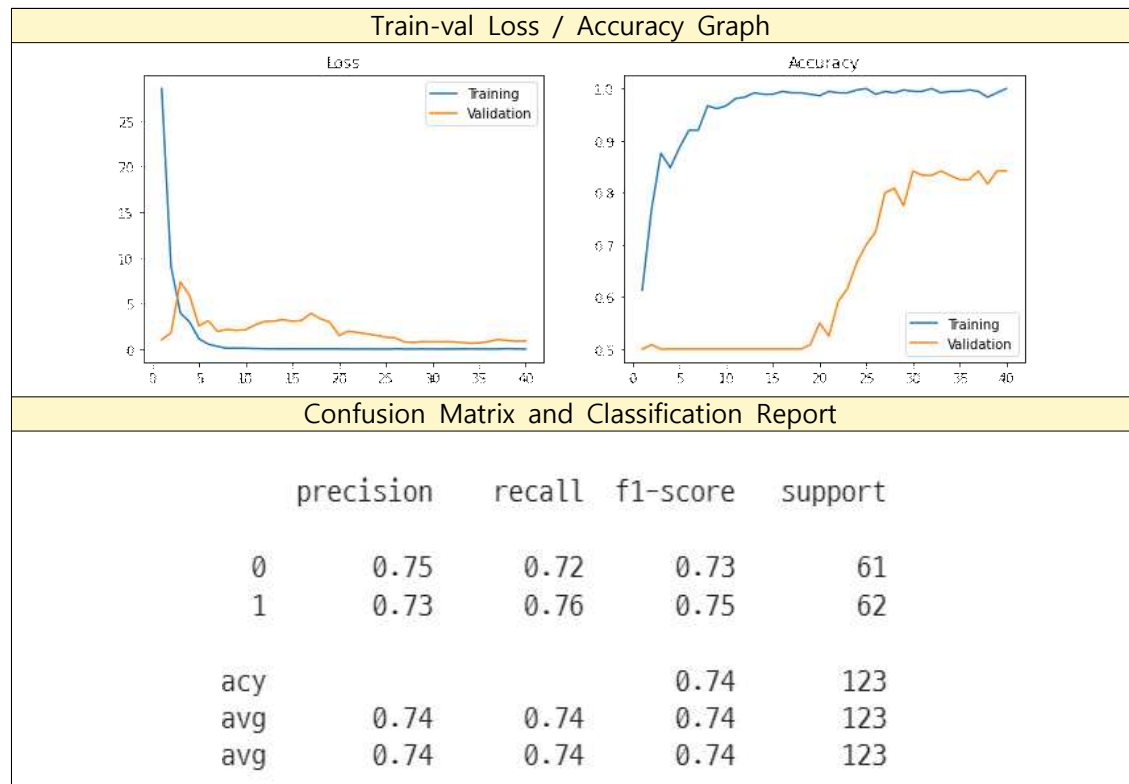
Train-val Loss / Accuracy Graph

Loss

Training
Validation

25
20
15
10
5
0

0 5 10 15 20 25 30 35 40

Accuracy

1.0
0.9
0.8
0.7
0.6
0.5

Training
Validation

0 5 10 15 20 25 30 35 40

Confusion Matrix and Classification Report

| | precision | recall | f1-score | support |
|---|---|---|---|---|
| 0 | 0.75 | 0.72 | 0.73 | 61 |
| 1 | 0.73 | 0.76 | 0.75 | 62 |
| acy | | | 0.74 | 123 |
| avg | 0.74 | 0.74 | 0.74 | 123 |
| avg | 0.74 | 0.74 | 0.74 | 123 |